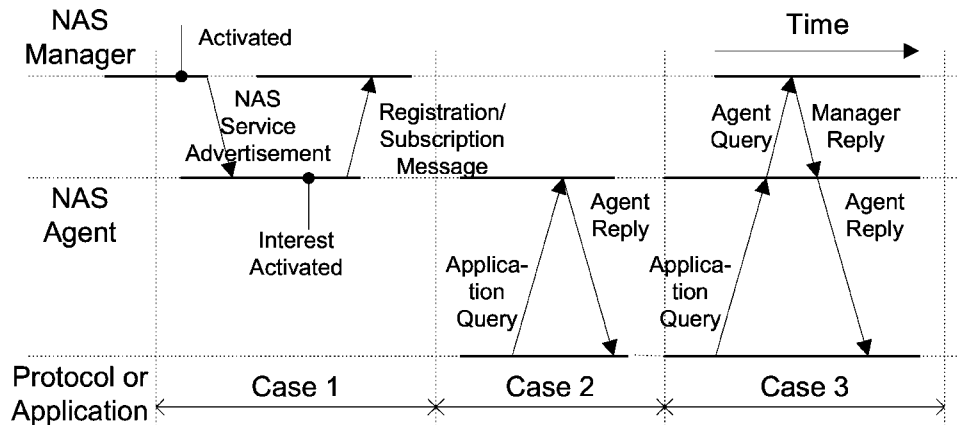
NAS Manager

Activated

NAS Service Advertisement

Registration/ Subscription Message

Time

Agent Query

Manager Reply

NAS Agent

Interest Activated

Agent Reply

Application Query

Application Query

Agent Reply

Protocol or Application

Case 1

Case 2

Case 3